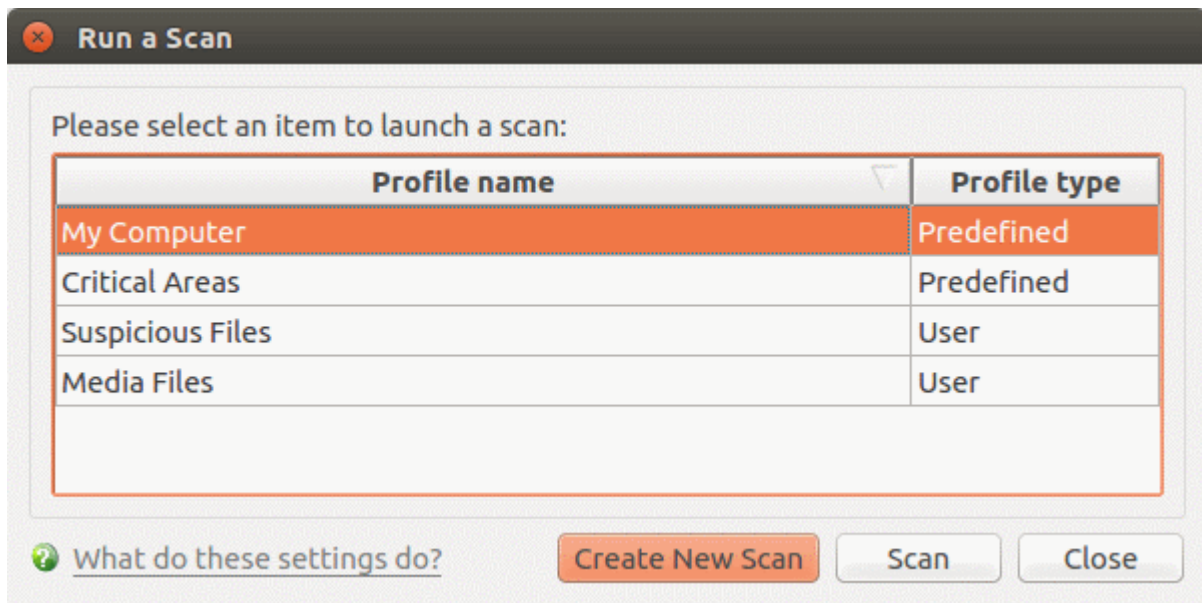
Run a Scan

Please select an item to launch a scan:

| Profile name | Profile type |
|---|---|
| My Computer | Predefined |
| Critical Areas | Predefined |
| Suspicious Files | User |
| Media Files | User |

What do these settings do?

Create New Scan

Scan

Close